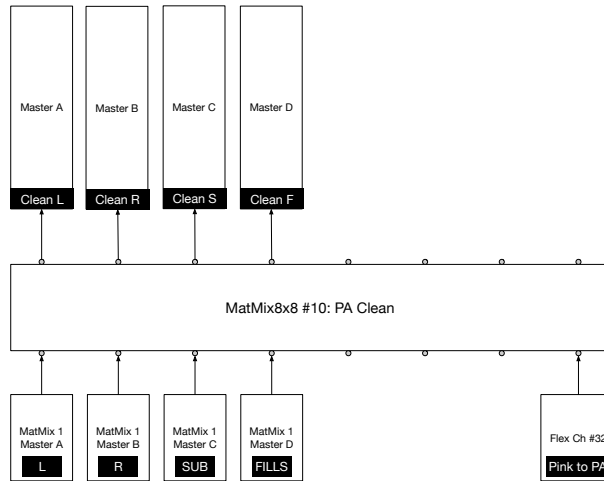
Master A
Clean L

Master B
Clean R

Master C
Clean S

Master D
Clean F

MatMix8x8 #10: PA Clean

MatMix 1
Master A
L

MatMix 1
Master B
R

MatMix 1
Master C
SUB

MatMix 1
Master D
FILLS

Flex Ch #32
Pink to PA